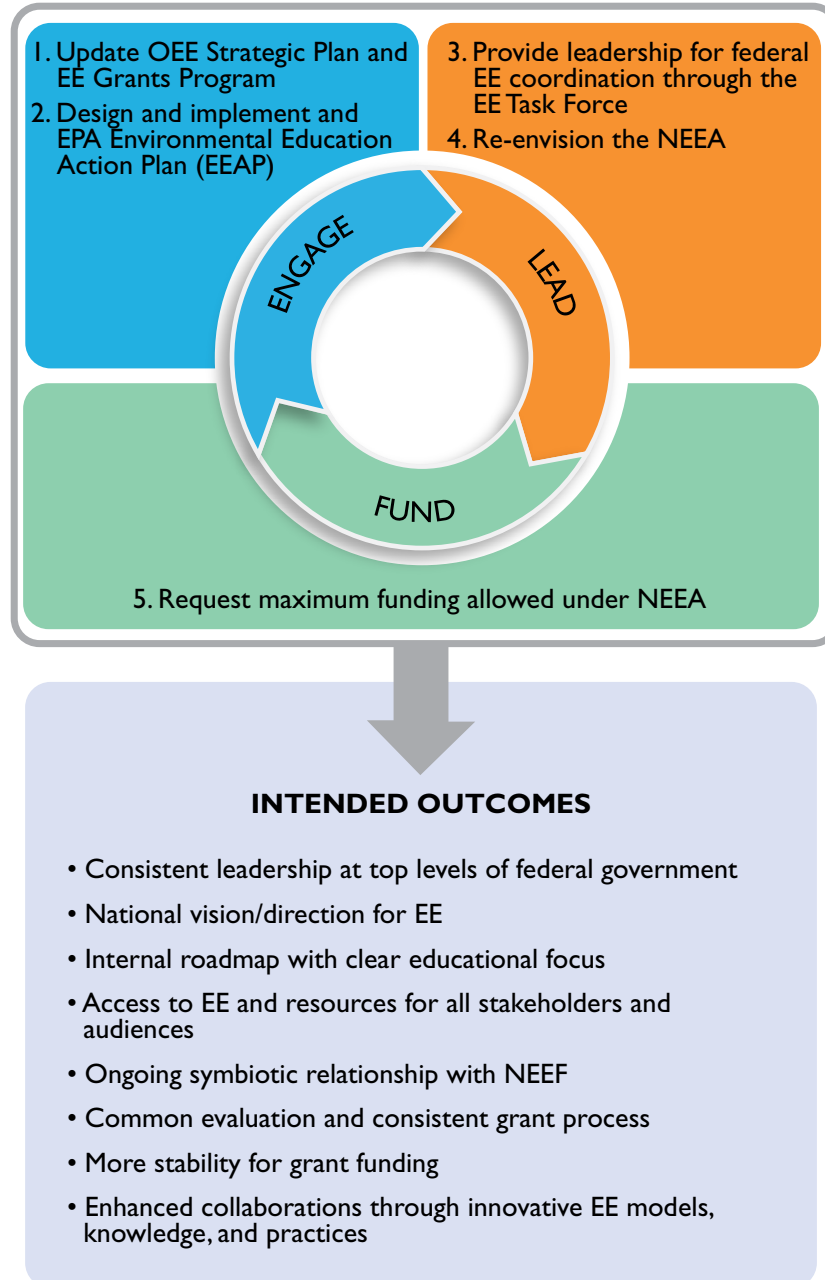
1. Update OEE Strategic Plan and EE Grants Program

2. Design and implement and EPA Environmental Education Action Plan (EEAP)

3. Provide leadership for federal EE coordination through the EE Task Force

4. Re-envision the NEEA

ENGAGE

LEAD

FUND

5. Request maximum funding allowed under NEEA

INTENDED OUTCOMES

• Consistent leadership at top levels of federal government

• National vision/direction for EE

• Internal roadmap with clear educational focus

• Access to EE and resources for all stakeholders and audiences

• Ongoing symbiotic relationship with NEEF

• Common evaluation and consistent grant process

• More stability for grant funding

• Enhanced collaborations through innovative EE models, knowledge, and practices